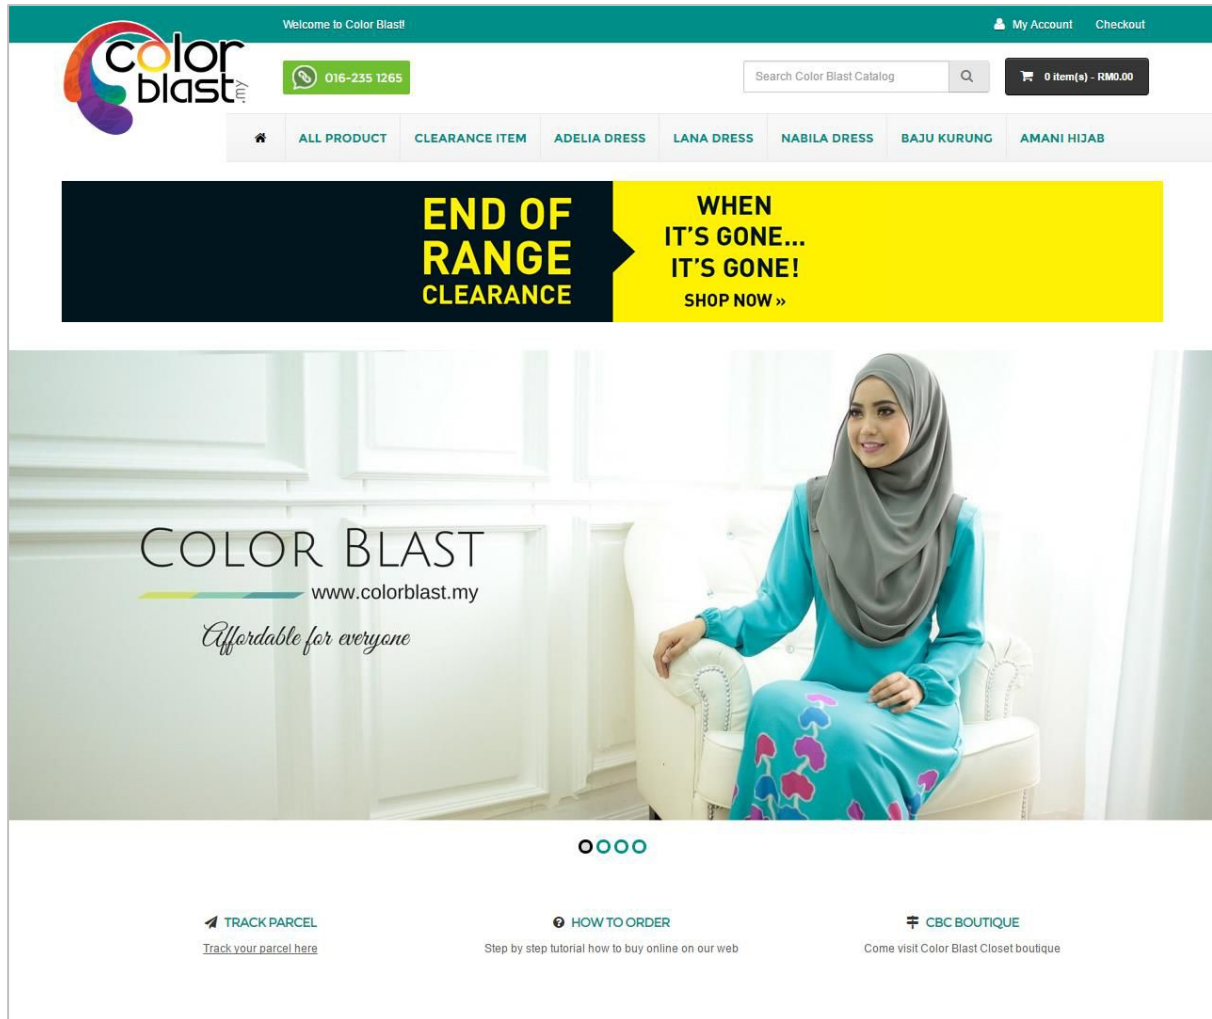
Welcome to Color Blast!

My Account Checkout

color blast .my

016-235 1265

Search Color Blast Catalog

0 item(s) - RM0.00

ALL PRODUCT CLEARANCE ITEM ADELIA DRESS LANA DRESS NABILA DRESS BAJU KURUNG AMANI HIJAB

END OF RANGE CLEARANCE

WHEN IT'S GONE... IT'S GONE! SHOP NOW »

COLOR BLAST

www.colorblast.my

Affordable for everyone

TRACK PARCEL

Track your parcel here

HOW TO ORDER

Step by step tutorial how to buy online on our web

CBC BOUTIQUE

Come visit Color Blast Closet boutique